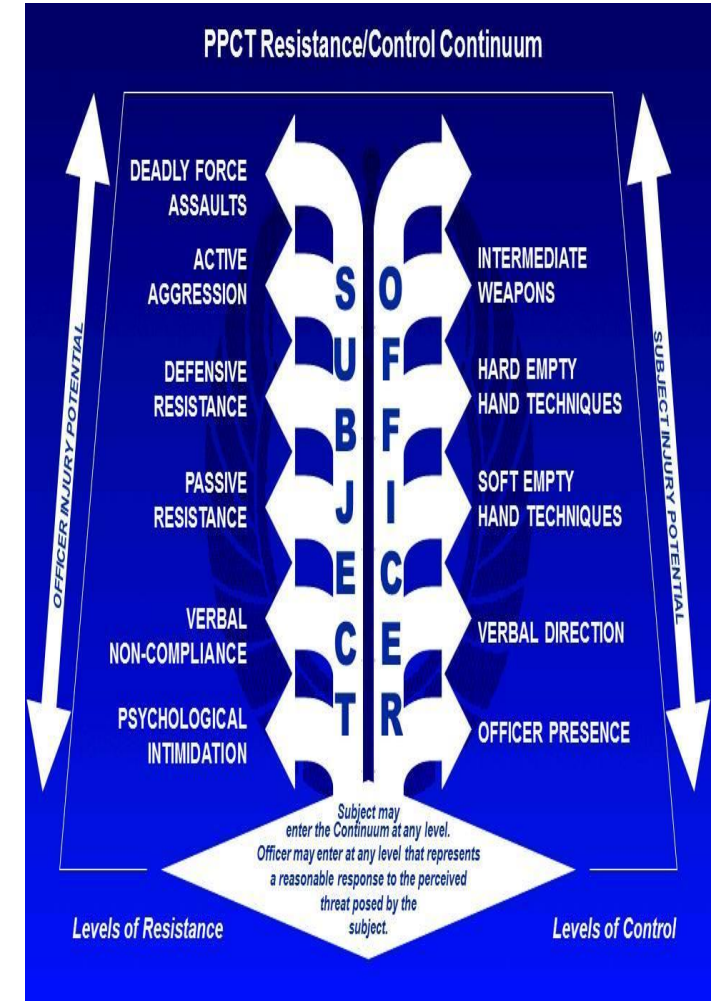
PPCT Resistance/Control Continuum

OFFICER INJURY POTENTIAL

DEADLY FORCE ASSAULTS

ACTIVE AGGRESSION

DEFENSIVE RESISTANCE

PASSIVE RESISTANCE

VERBAL NON-COMPLIANCE

PSYCHOLOGICAL INTIMIDATION

S
U
B
J
E
C
T

O
F
F
I
C
E
R

INTERMEDIATE WEAPONS

HARD EMPTY HAND TECHNIQUES

SOFT EMPTY HAND TECHNIQUES

VERBAL DIRECTION

OFFICER PRESENCE

SUBJECT INJURY POTENTIAL

Subject may enter the Continuum at any level. Officer may enter at any level that represents a reasonable response to the perceived threat posed by the subject.

Levels of Resistance

Levels of Control